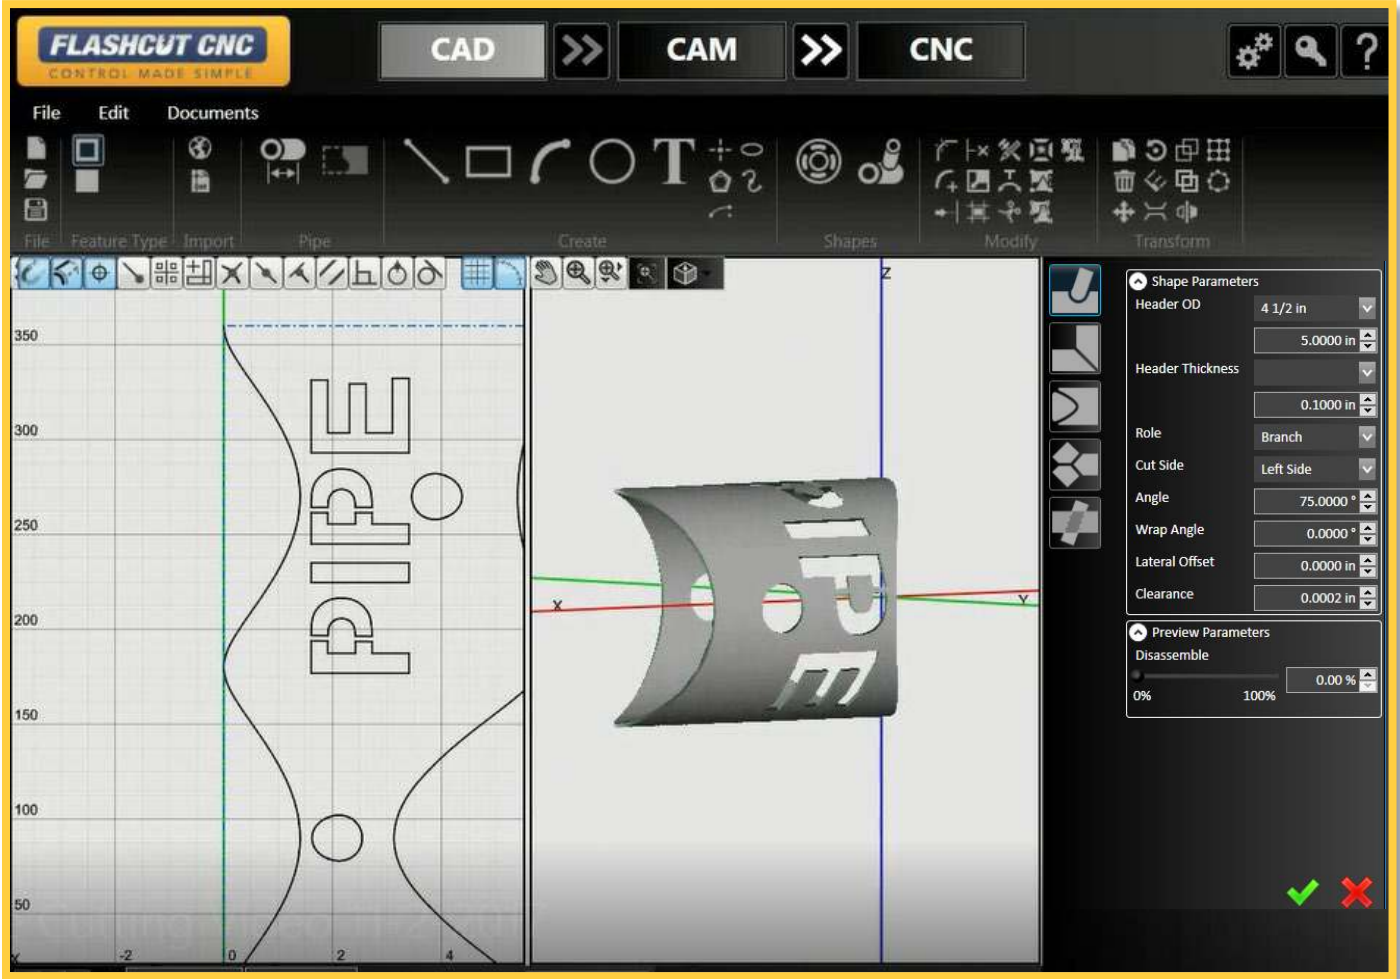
FLASHCUT CNC
CONTROL MADE SIMPLE

CAD
CAM
CNC

File Edit Documents

File Feature Type Import Pipe Create Shapes Modify Transform

350
300
250
200
150
100
50
-2
0
2
4

PIPE

Z
X
Y

Shape Parameters
Header OD 4 1/2 in
5.0000 in
Header Thickness
0.1000 in
Role Branch
Cut Side Left Side
Angle 75.0000 °
Wrap Angle 0.0000 °
Lateral Offset 0.0000 in
Clearance 0.0002 in

Preview Parameters
Disassemble
0.00 %
0% 100%